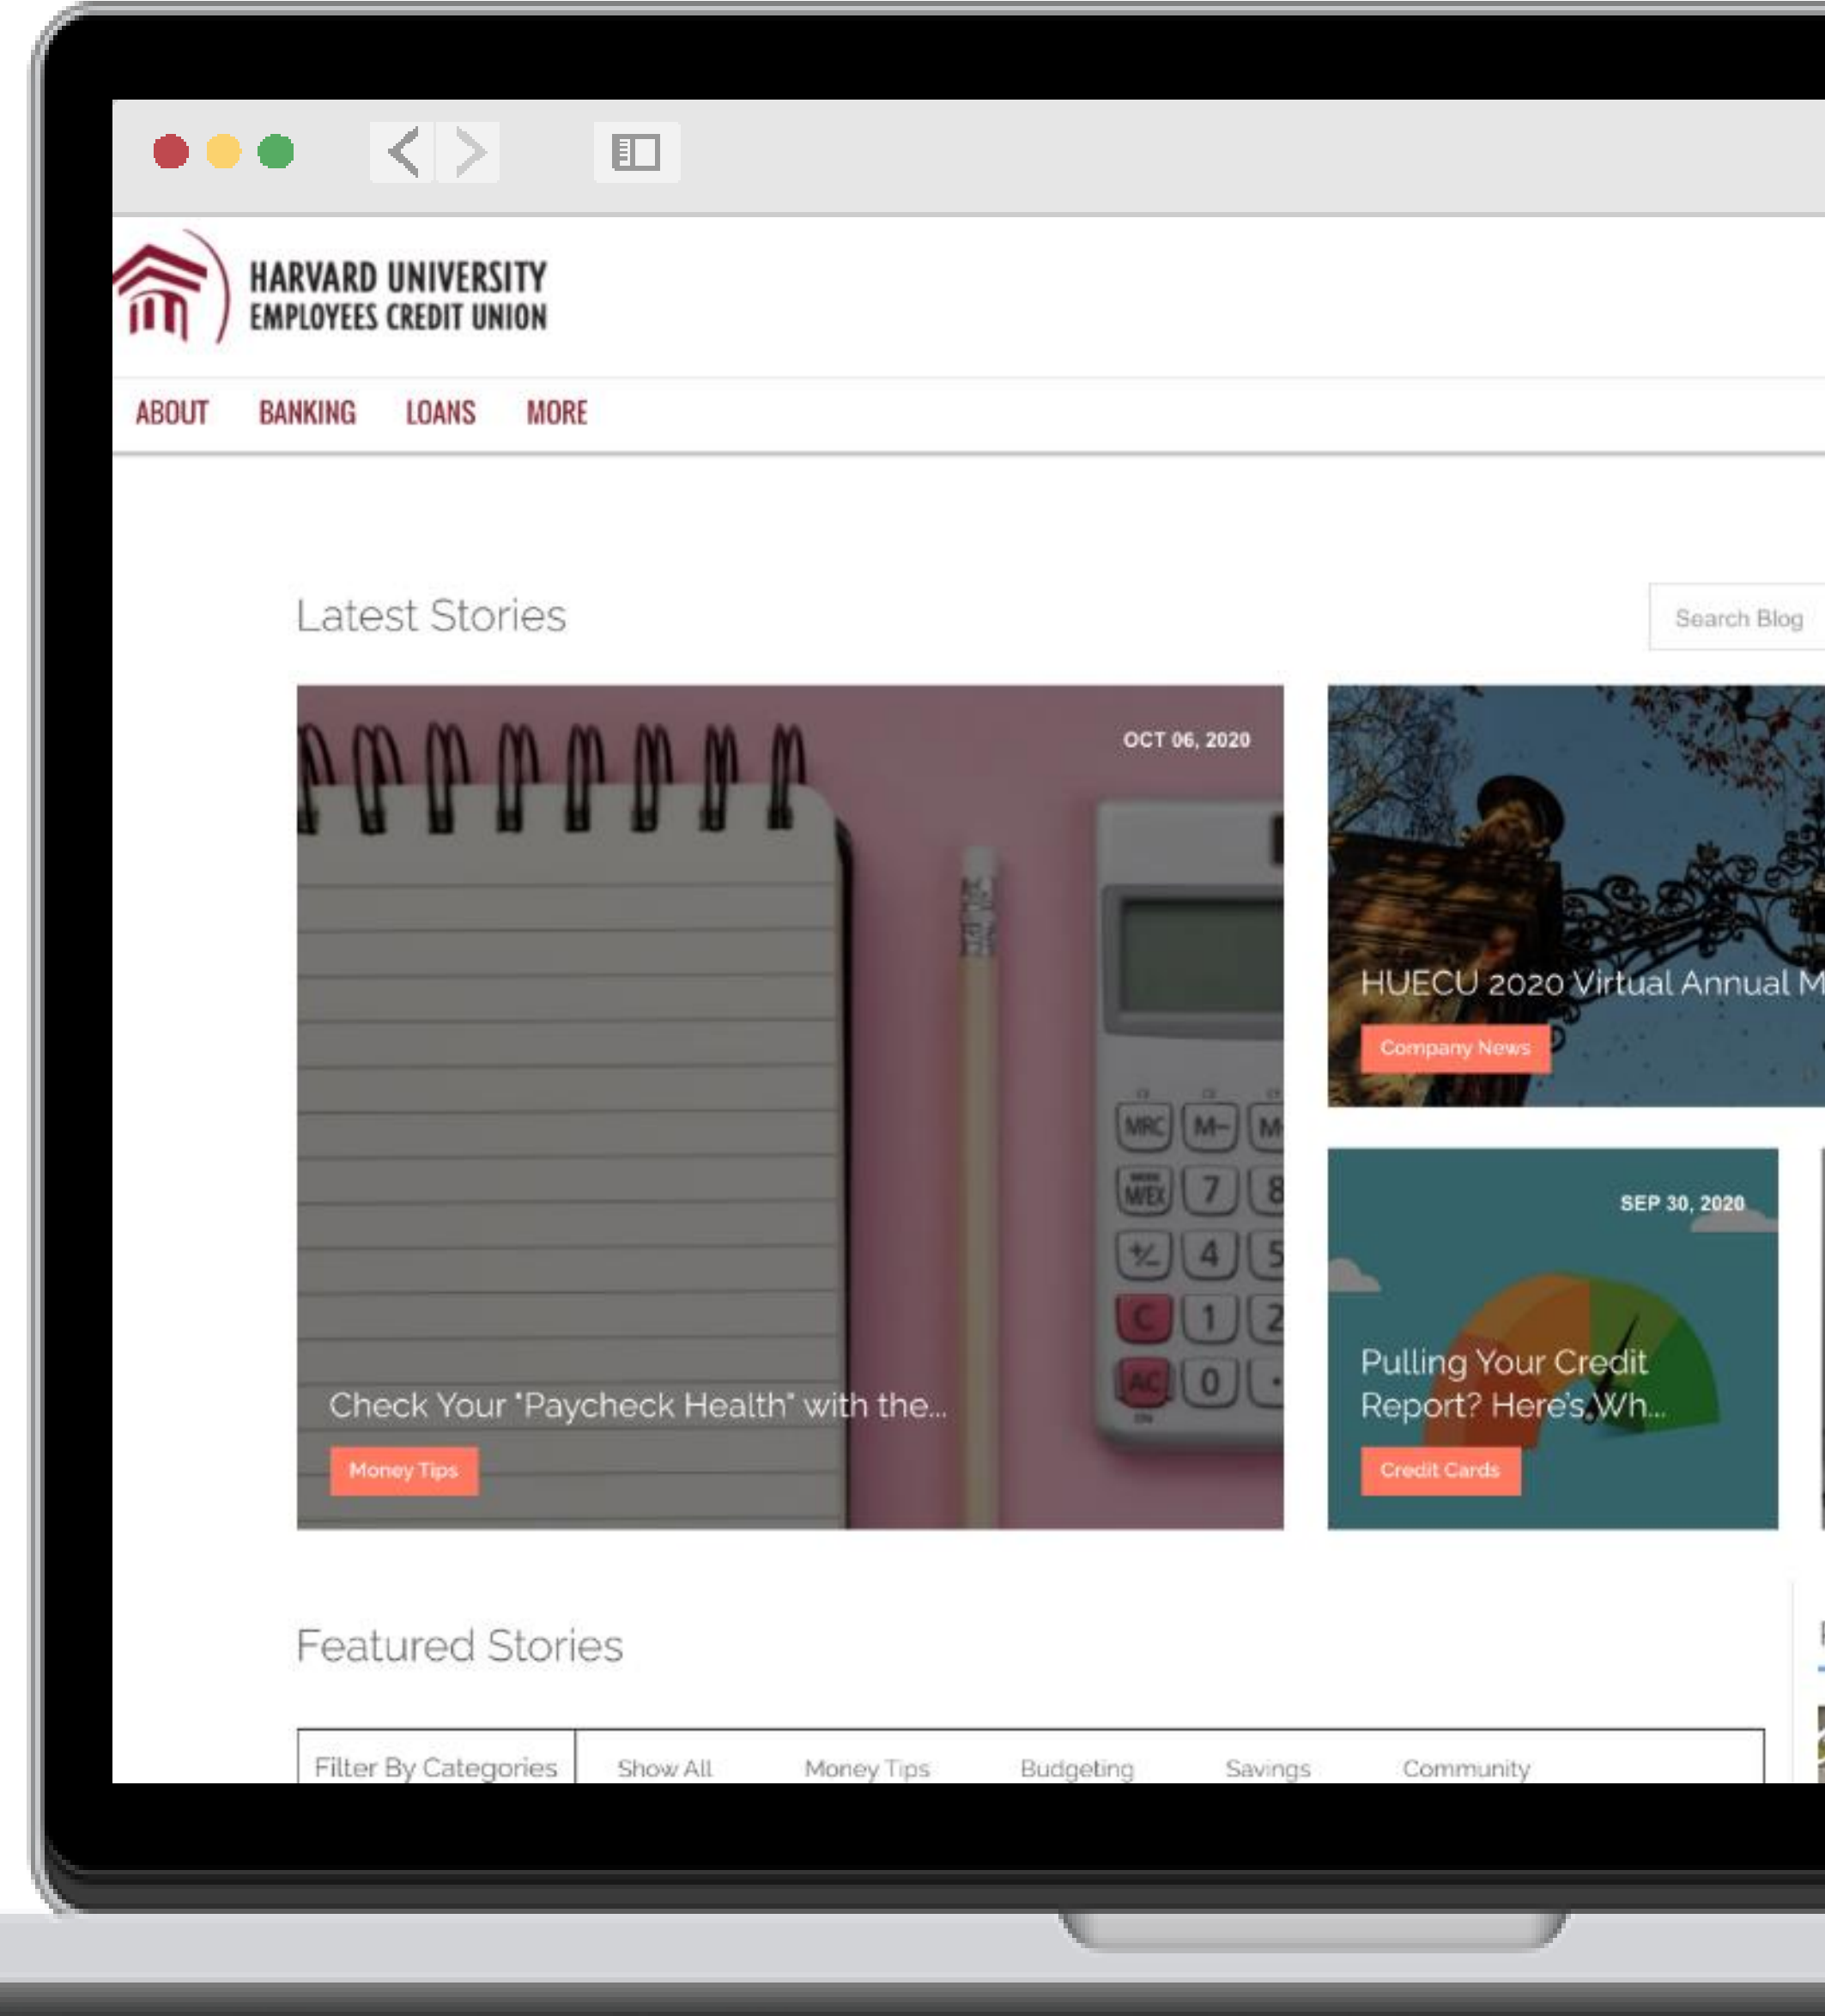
HARVARD UNIVERSITY
EMPLOYEES CREDIT UNION

ABOUT BANKING LOANS MORE

Latest Stories

Search Blog

OCT 06, 2020

Check Your "Paycheck Health" with the...

Money Tips

HUECU 2020 Virtual Annual M

Company News

SEP 30, 2020

Pulling Your Credit Report? Here's Wh...

Credit Cards

Featured Stories

Filter By Categories | Show All | Money Tips | Budgeting | Savings | Community